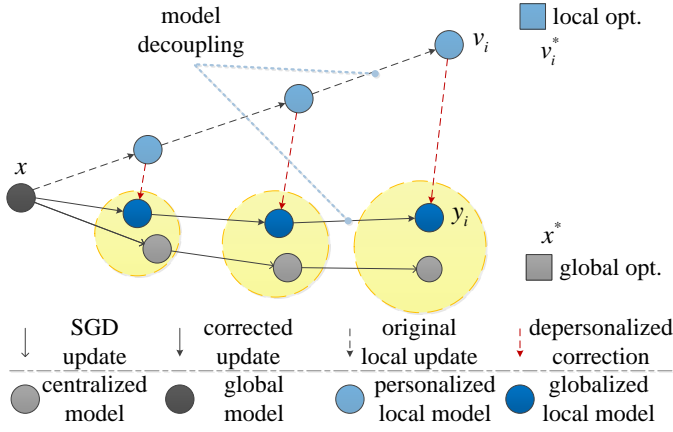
model decoupling

local opt.

$v_i$

$v_i^*$

$x$

$y_i$

$x^*$

global opt.

SGD update

corrected update

original local update

depersonalized correction

centralized model

global model

personalized local model

globalized local model